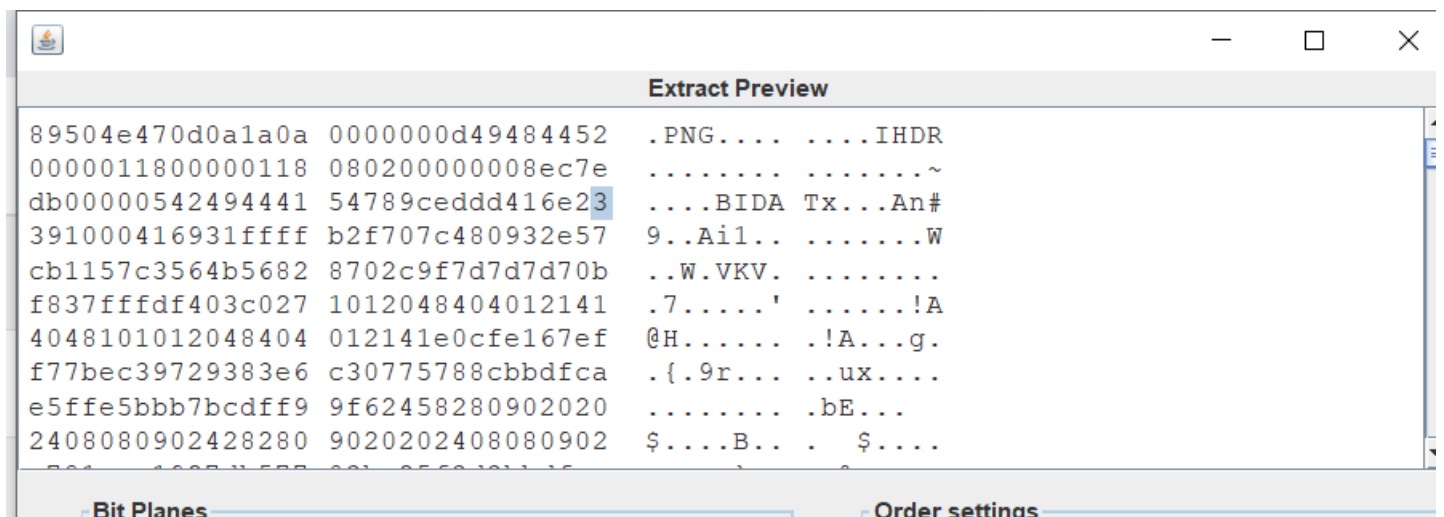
Extract Preview

89504e470d0a1a0a 0000000d49484452 .PNG.... ....IHDR
0000011800000118 080200000008ec7e ........ .......~
db00000542494441 54789ceddd416e23 ....BIDA Tx...An#
391000416931ffff b2f707c480932e57 9..Ai1.. .......W
cb1157c3564b5682 8702c9f7d7d7d70b ..W.VKV. ........
f837fffdf403c027 1012048404012141 .7.....' ......!A
4048101012048404 012141e0cfe167ef @H...... .!A...g.
f77bec39729383e6 c30775788cbbdfca .{.9r... ..ux....
e5ffe5bbb7bcdff9 9f62458280902020 ........ .bE...
2408080902428280 9020202408080902 $....B.. .  $....
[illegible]

Bit Planes
Order settings